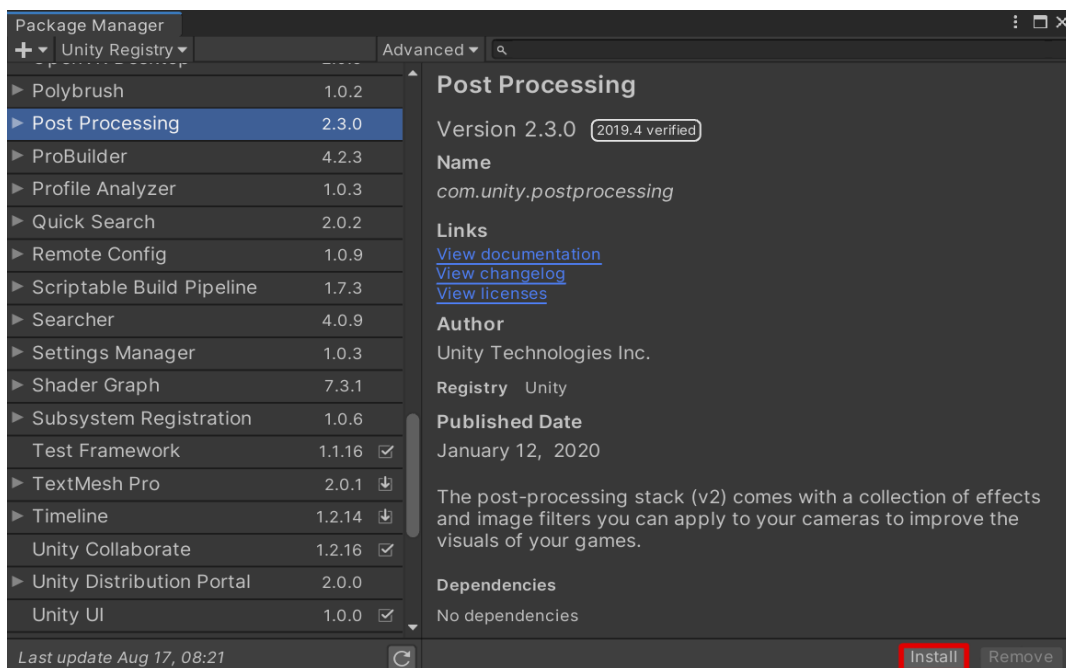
Package Manager

+ ▾ Unity Registry ▾

Advanced ▾

| | |
|---|---|
| ► Polybrush | 1.0.2 |
| ► Post Processing | 2.3.0 |
| ► ProBuilder | 4.2.3 |
| ► Profile Analyzer | 1.0.3 |
| ► Quick Search | 2.0.2 |
| ► Remote Config | 1.0.9 |
| ► Scriptable Build Pipeline | 1.7.3 |
| ► Searcher | 4.0.9 |
| ► Settings Manager | 1.0.3 |
| ► Shader Graph | 7.3.1 |
| ► Subsystem Registration | 1.0.6 |
| Test Framework | 1.1.16 |
| ► TextMesh Pro | 2.0.1 |
| ► Timeline | 1.2.14 |
| Unity Collaborate | 1.2.16 |
| ► Unity Distribution Portal | 2.0.0 |
| Unity UI | 1.0.0 |

Last update Aug 17, 08:21

Post Processing

Version 2.3.0 2019.4 verified

Name

com.unity.postprocessing

Links

View documentation
View changelog
View licenses

Author

Unity Technologies Inc.

Registry Unity

Published Date

January 12, 2020

The post-processing stack (v2) comes with a collection of effects and image filters you can apply to your cameras to improve the visuals of your games.

Dependencies

No dependencies

Install Remove